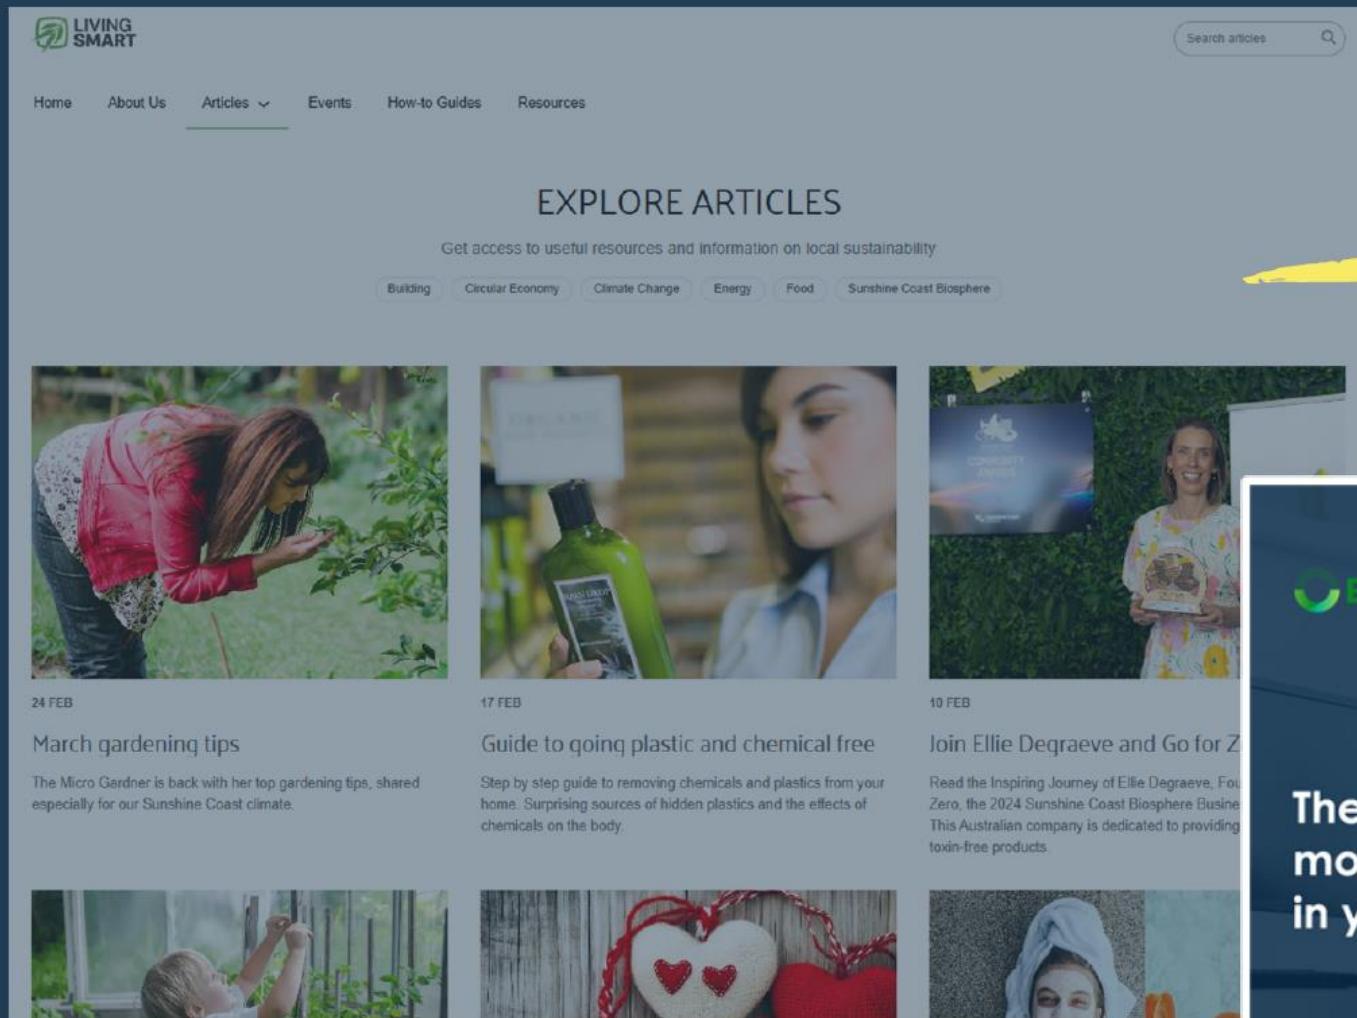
LIVING SMART

Search articles

Home About Us Articles Events How-to Guides Resources

EXPLORE ARTICLES

Get access to useful resources and information on local sustainability

Building Circular Economy Climate Change Energy Food Sunshine Coast Biosphere

24 FEB

March gardening tips

The Micro Gardner is back with her top gardening tips, shared especially for our Sunshine Coast climate.

17 FEB

Guide to going plastic and chemical free

Step by step guide to removing chemicals and plastics from your home. Surprising sources of hidden plastics and the effects of chemicals on the body.

10 FEB

Join Ellie Degraeve and Go for Z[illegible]

Read the Inspiring Journey of Ellie Degraeve, Fou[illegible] Zero, the 2024 Sunshine Coast Biosphere Busine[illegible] This Australian company is dedicated to providing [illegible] toxin-free products.

The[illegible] mo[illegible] in y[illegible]